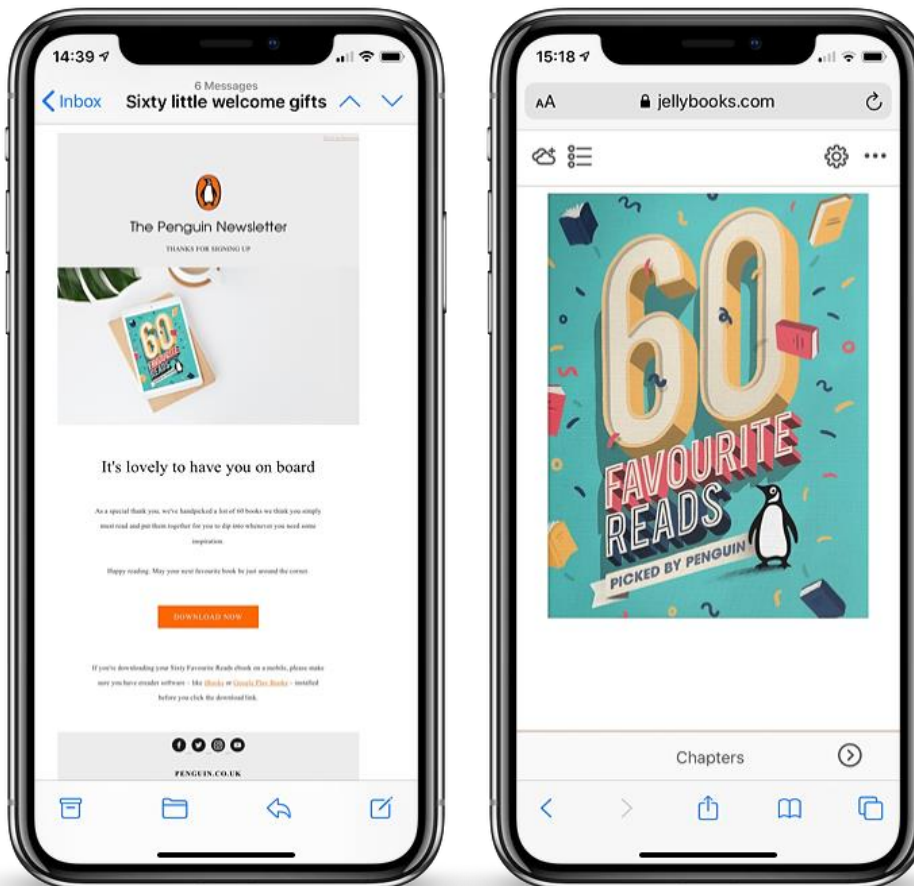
14:39

Inbox

6 Messages

Sixty little welcome gifts

The Penguin Newsletter

THANKS FOR SIGNING UP

60 FAVOURITE READS

It's lovely to have you on board

As a special thank you, we've handpicked a list of 60 books we think you simply must read and put them together for you to dip into whenever you need some inspiration.

Happy reading. May your next favourite book be just around the corner.

DOWNLOAD NOW

If you're downloading your Sixty Favourite Reads ebook on a mobile, please make sure you have ereader software – like iBooks or Google Play Books – installed before you click the download link.

PENGUIN.CO.UK

15:18

AA

jellybooks.com

60 FAVOURITE READS

PICKED BY PENGUIN

Chapters